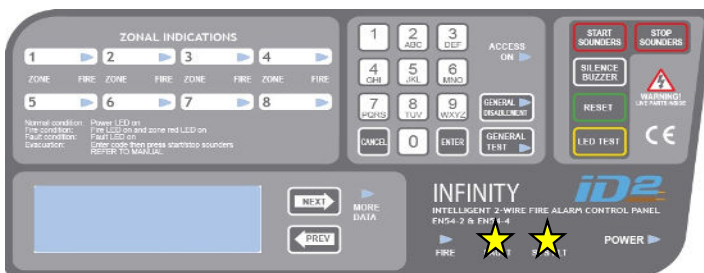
ZONAL INDICATIONS

1 ZONE FIRE
2 ZONE FIRE
3 ZONE FIRE
4 ZONE FIRE
5
6
7
8

Normal condition: Power LED on
Fire condition: Fire LED on and zone red LED on
Fault condition: Fault LED on
Evacuation: Enter code then press start/stop sounders
REFER TO MANUAL

1
2 ABC
3 DEF
4 GHI
5 JKL
6 MNO
7 PQRS
8 TUV
9 WXYZ
CANCEL
0
ENTER

ACCESS ON
GENERAL DISABLEMENT
GENERAL TEST

START SOUNDERS
STOP SOUNDERS
SILENCE BUZZER
RESET
LED TEST
WARNING! LIVE PARTS INSIDE
CE

NEXT
PREV
MORE DATA

INFINITY
iD2
INTELLIGENT 2-WIRE FIRE ALARM CONTROL PANEL
EN54-2 & EN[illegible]4
FIRE
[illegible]
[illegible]
POWER